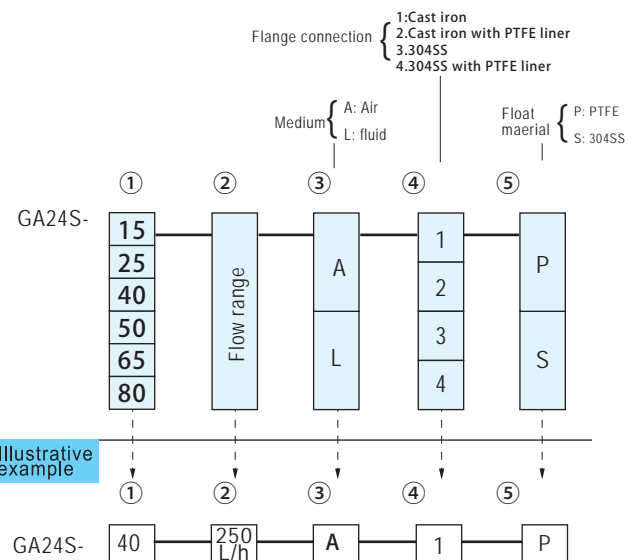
Flange connection
1:Cast iron
2.Cast iron with PTFE liner
3.304SS
4.304SS with PTFE liner

Medium
A: Air
L: fluid

Float maerial
P: PTFE
S: 304SS

①
②
③
④
⑤

GA24S-

15
25
40
50
65
80

Flow range

A
L

1
2
3
4

P
S

Illustrative example

①
②
③
④
⑤

GA24S-
40
250 L/h
A
1
P